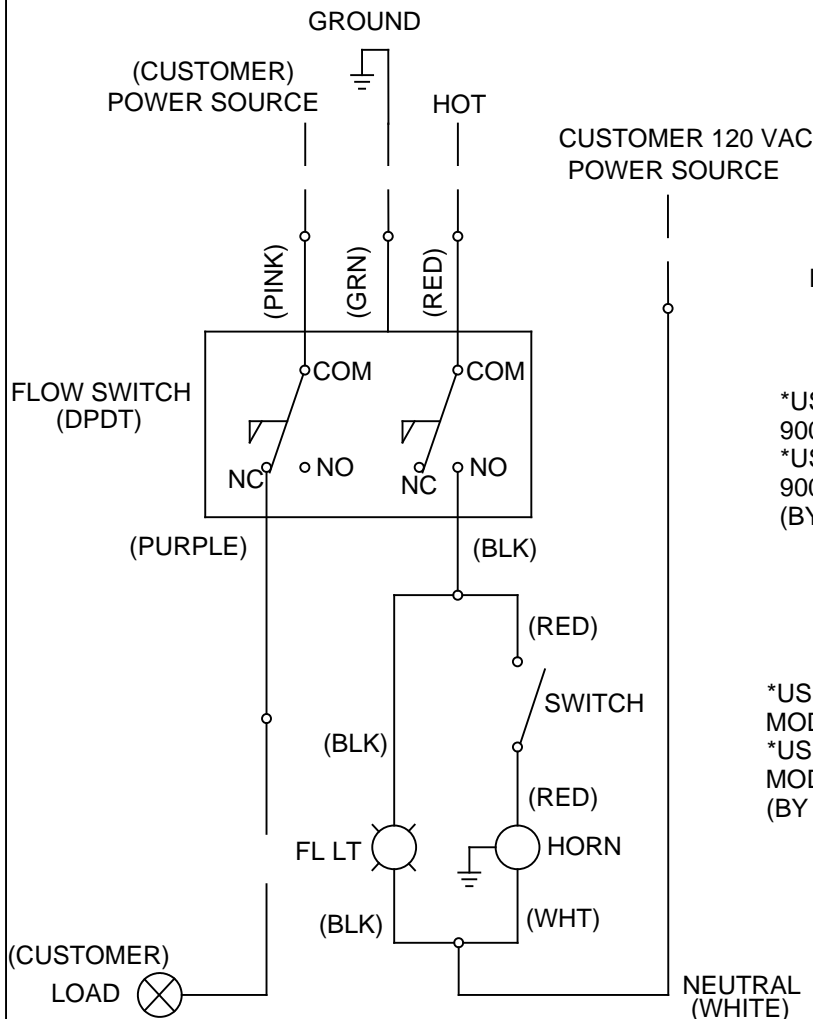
GROUND

(CUSTOMER)
POWER SOURCE

HOT

CUSTOMER 120 VAC
POWER SOURCE

(PINK)

(GRN)

(RED)

I

FLOW SWITCH
(DPDT)

COM

COM

NC

NO

NC

NO

*US
900
*US
900
(BY

(PURPLE)

(BLK)

(RED)

SWITCH

*US
MOD
*US
MOD
(BY

(BLK)

(RED)

FL LT

HORN

(BLK)

(WHT)

(CUSTOMER)
LOAD

NEUTRAL
(WHITE)